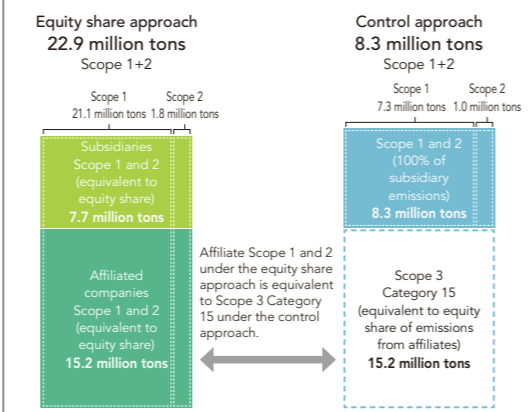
Equity share approach
22.9 million tons
Scope 1+2

Scope 1
21.1 million tons

Scope 2
1.8 million tons

Subsidiaries Scope 1 and 2 (equivalent to equity share)
7.7 million tons

Affiliated companies Scope 1 and 2 (equivalent to equity share)
15.2 million tons

Control approach
8.3 million tons
Scope 1+2

Scope 1
7.3 million tons

Scope 2
1.0 million tons

Scope 1 and 2 (100% of subsidiary emissions)
8.3 million tons

Affiliate Scope 1 and 2 under the equity share approach is equivalent to Scope 3 Category 15 under the control approach.

Scope 3 Category 15 (equivalent to equity share of emissions from affiliates)
15.2 million tons